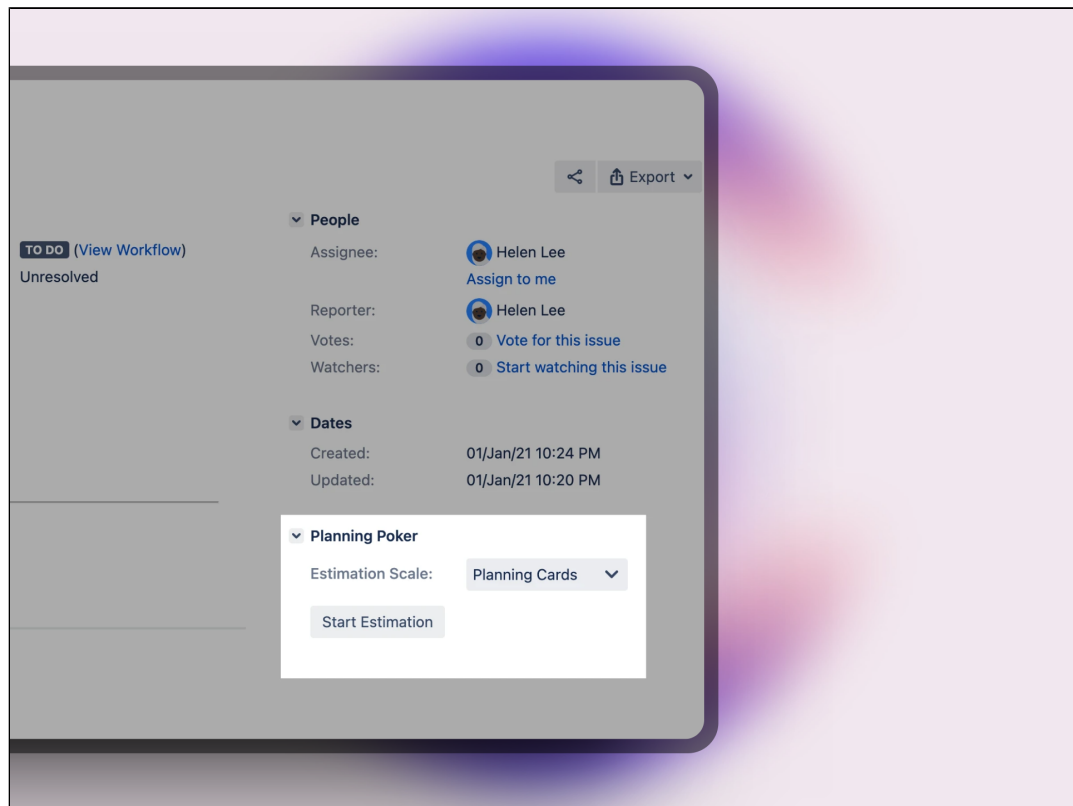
Export

TO DO (View Workflow)
Unresolved

People
Assignee: Helen Lee
Assign to me
Reporter: Helen Lee
Votes: 0 Vote for this issue
Watchers: 0 Start watching this issue

Dates
Created: 01/Jan/21 10:24 PM
Updated: 01/Jan/21 10:20 PM

Planning Poker
Estimation Scale: Planning Cards
Start Estimation